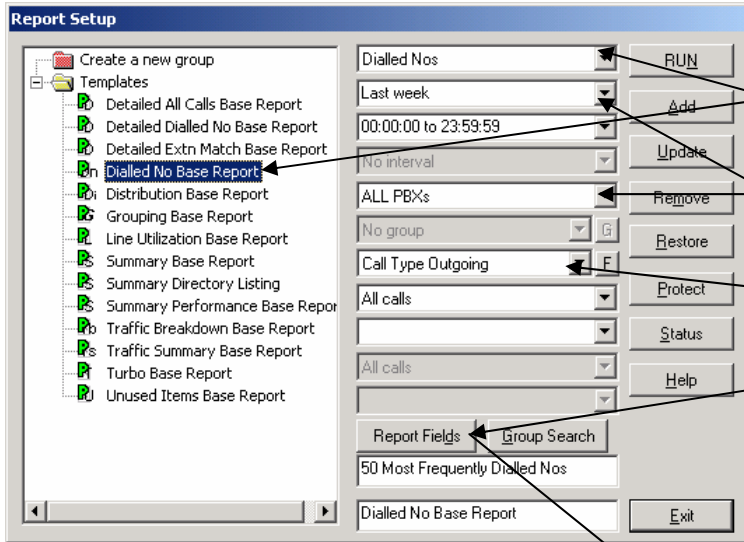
Report Setup

Create a new group
Templates
Detailed All Calls Base Report
Detailed Dialled No Base Report
Detailed Extn Match Base Report
Dialled No Base Report
Distribution Base Report
Grouping Base Report
Line Utilization Base Report
Summary Base Report
Summary Directory Listing
Summary Performance Base Repor
Traffic Breakdown Base Report
Traffic Summary Base Report
Turbo Base Report
Unused Items Base Report

Dialled Nos
Last week
00:00:00 to 23:59:59
No interval
ALL PBXs
No group
G
Call Type Outgoing
F
All calls
All calls
Report Fields
Group Search
50 Most Frequently Dialled Nos
Dialled No Base Report

RUN
Add
Update
Remove
Restore
Protect
Status
Help
Exit